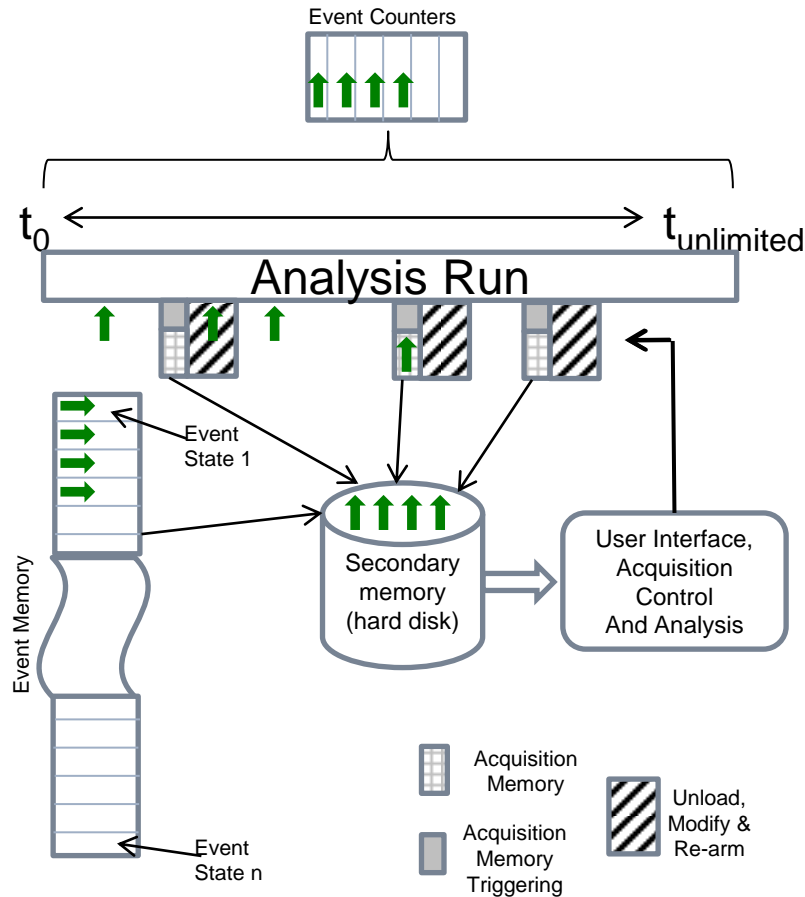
Event Counters

$t_0$

$t_{unlimited}$

Analysis Run

Event State 1

Event Memory

Secondary memory (hard disk)

User Interface, Acquisition Control And Analysis

Event State n

Acquisition Memory

Acquisition Memory Triggering

Unload, Modify & Re-arm